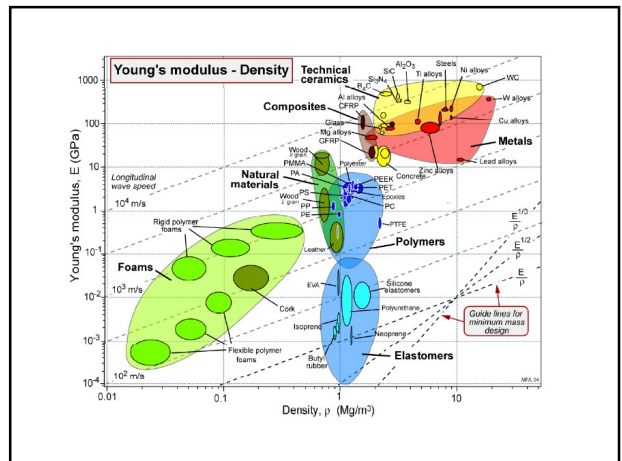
Young's modulus - Density

Technical ceramics

$Al_2O_3$

SiC

$Si_3N_4$

$B_4C$

Steels

Ni alloys

Ti alloys

WC

W alloys

Cu alloys

Al alloys

CFRP

Composites

Glass

Mg alloys

GFRP

Metals

Wood // grain

PMMA

Polyester

Concrete

Zinc alloys

Lead alloys

Natural materials

PA

PS

PEEK

PET

Epoxies

PC

Wood ⊥ grain

PP

PE

PTFE

Longitudinal wave speed

$10^4$ m/s

Rigid polymer foams

Leather

Polymers

$\frac{E^{1/3}}{\rho}$

$\frac{E^{1/2}}{\rho}$

$\frac{E}{\rho}$

Foams

$10^3$ m/s

Cork

EVA

Silicone elastomers

Polyurethane

Guide lines for minimum mass design

Isoprene

Neoprene

Flexible polymer foams

Butyl rubber

Elastomers

$10^2$ m/s

MFA, 04

Young's modulus, E (GPa)

1000

100

10

1

$10^{-1}$

$10^{-2}$

$10^{-3}$

$10^{-4}$

0.01

0.1

1

10

Density, ρ (Mg/m$^3$)